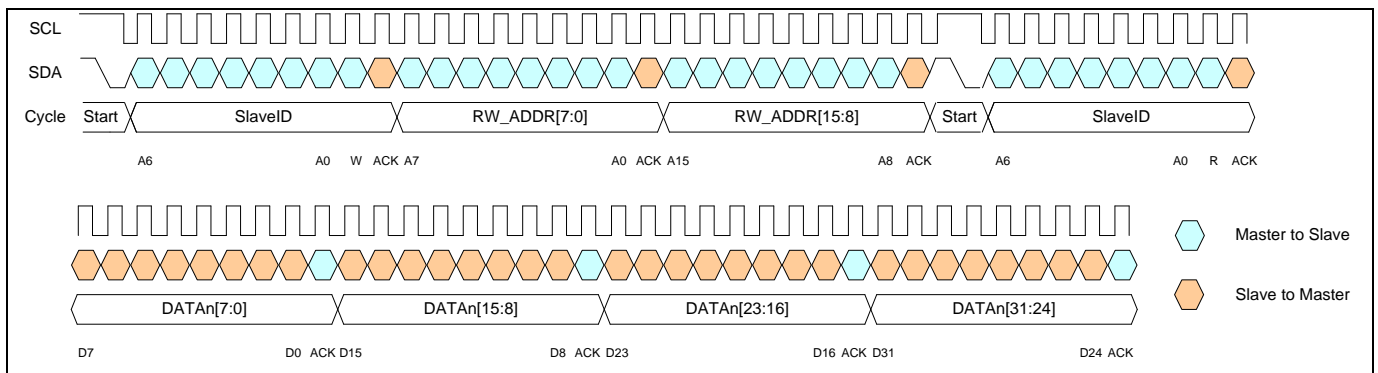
SCL

SDA

Cycle Start SlaveID RW_ADDR[7:0] RW_ADDR[15:8] Start SlaveID

A6 A0 W ACK A7 A0 ACK A15 A8 ACK A6 A0 R ACK

DATAn[7:0] DATAn[15:8] DATAn[23:16] DATAn[31:24]

D7 D0 ACK D15 D8 ACK D23 D16 ACK D31 D24 ACK

Master to Slave

Slave to Master